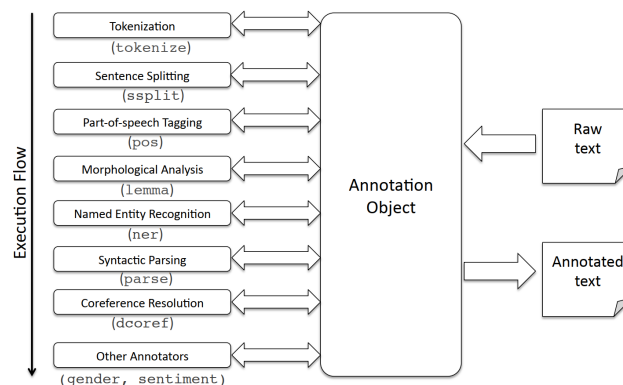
Execution Flow

Tokenization
(tokenize)

Sentence Splitting
(ssplit)

Part-of-speech Tagging
(pos)

Morphological Analysis
(lemma)

Named Entity Recognition
(ner)

Syntactic Parsing
(parse)

Coreference Resolution
(dcoref)

Other Annotators
(gender, sentiment)

Annotation Object

Raw text

Annotated text